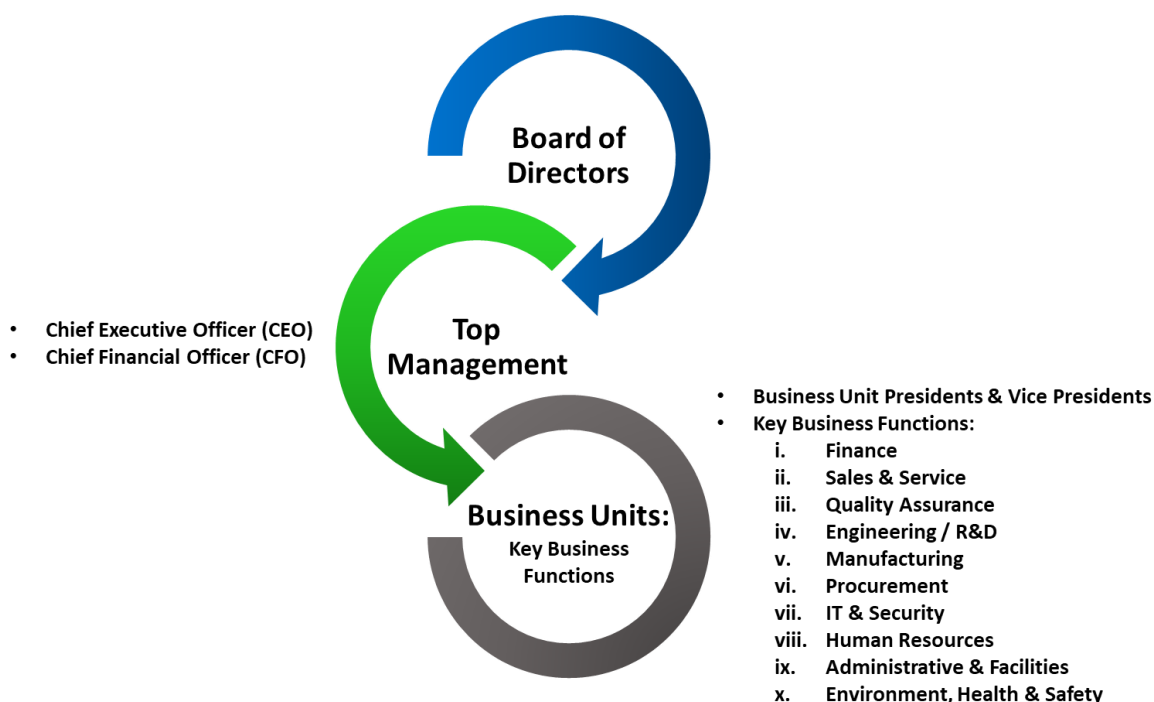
Board of Directors

Top Management

- Chief Executive Officer (CEO)
- Chief Financial Officer (CFO)

Business Units:
Key Business Functions

- Business Unit Presidents & Vice Presidents
- Key Business Functions:
  i. Finance
  ii. Sales & Service
  iii. Quality Assurance
  iv. Engineering / R&D
  v. Manufacturing
  vi. Procurement
  vii. IT & Security
  viii. Human Resources
  ix. Administrative & Facilities
  x. Environment, Health & Safety